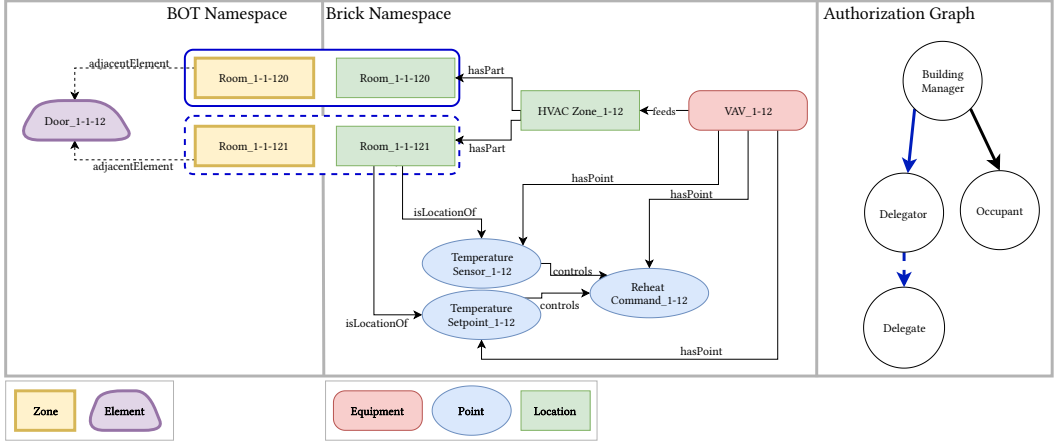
BOT Namespace

adjacentElement

Room_1-1-120

Door_1-1-12

Room_1-1-121

adjacentElement

Brick Namespace

Room_1-1-120

hasPart

HVAC Zone_1-12

feeds

VAV_1-12

Room_1-1-121

hasPart

hasPoint

hasPoint

isLocationOf

Temperature Sensor_1-12

controls

Reheat Command_1-12

Temperature Setpoint_1-12

controls

isLocationOf

hasPoint

Authorization Graph

Building Manager

Delegator

Occupant

Delegate

Zone

Element

Equipment

Point

Location